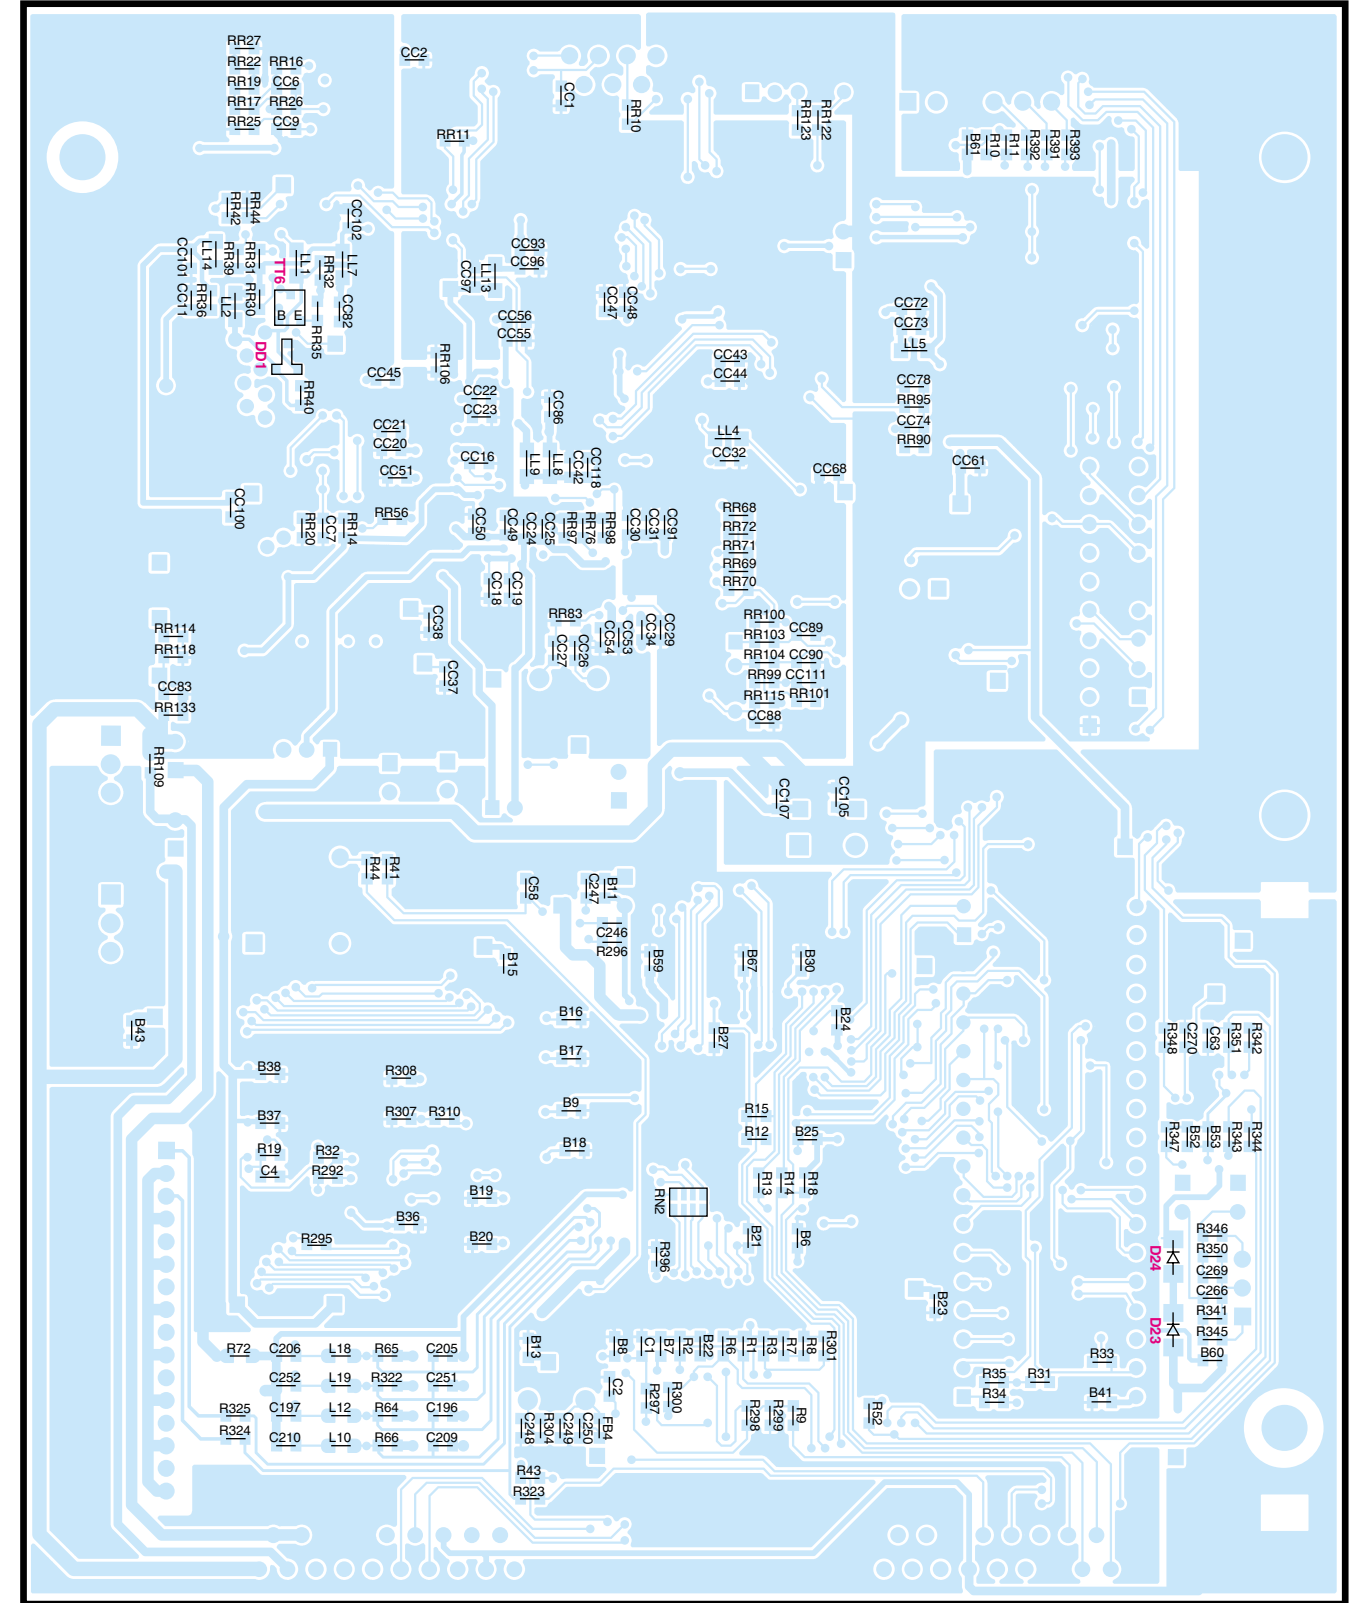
RR27
RR22 RR16
RR19 CC6
RR17 RR26
RR25 CC9
CC2
CC1
RR10
RR122
RR123
RR11
B61 R10 R11 R392 R391 R393
RR42 RR44
CC102
CC101 CC11 LL14 RR39 RR36 RR31 LL2 RR30 TT6 LL1 RR32 LL7 CC82
B E
RR35
DD1
RR40
CC93
CC96
CC97 LL13
CC56
CC55
CC47 CC48
CC45
RR106
CC22
CC23
CC86
CC43
CC44
CC72
CC73
LL5
CC78
RR95
CC74
RR90
CC21
CC20
CC51
CC16
LL9 LL8 CC42 CC118
LL4
CC32
CC68
CC61
CC100
RR20 CC7 RR14
RR56
CC50 CC49 CC24 CC25 RR97 RR76 RR98 CC30 CC31 CC91
RR68
RR72
RR71
RR69
RR70
CC18 CC19
CC38
RR83
CC27 CC26 CC54 CC53 CC34 CC29
RR100
RR103 CC89
RR104 CC90
RR99 CC111
RR115 RR101
CC88
RR114
RR118
CC83
RR133
CC37
RR109
CC107
CC105
R44 R41
C58
C247 B11
C246
R296
B15
B59
B67
B30
B24
B43
B16
B17
B27
R348 C270 C63 R351 R342
B38
R308
R307 R310
B9
R15
R12
B25
B37
R19
C4
R32
R292
B18
R13 R14 R18
R347 B52 B53 R343 R344
B19
RN2
B36
R295
B20
R396
B21
B6
R346
R350
C269
C266
R341
R345
B60
D24
D23
B23
R72 C206 L18 R65 C205
C252 L19 R322 C251
R325 C197 L12 R64 C196
R324 C210 L10 R66 C209
B13
B8 C1 B7 R2 B22 R6 R1 R3 R7 R8 R301
C2
R297 R300
R298 R299 R9
R52
R35
R34
R31
R33
B41
C248 R304 C249 C250 FB4
R43
R323